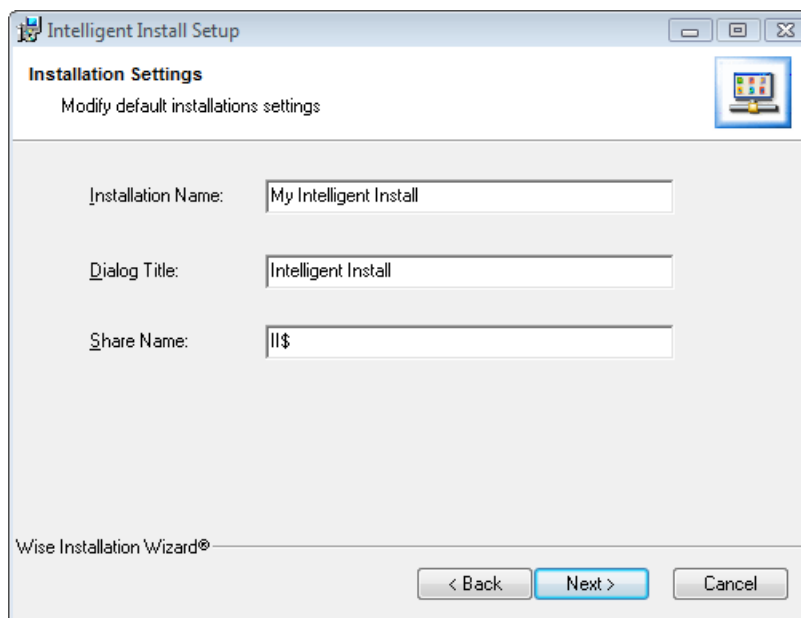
Intelligent Install Setup

Installation Settings

Modify default installations settings

Installation Name: My Intelligent Install

Dialog Title: Intelligent Install

Share Name: II$

Wise Installation Wizard®

< Back Next > Cancel